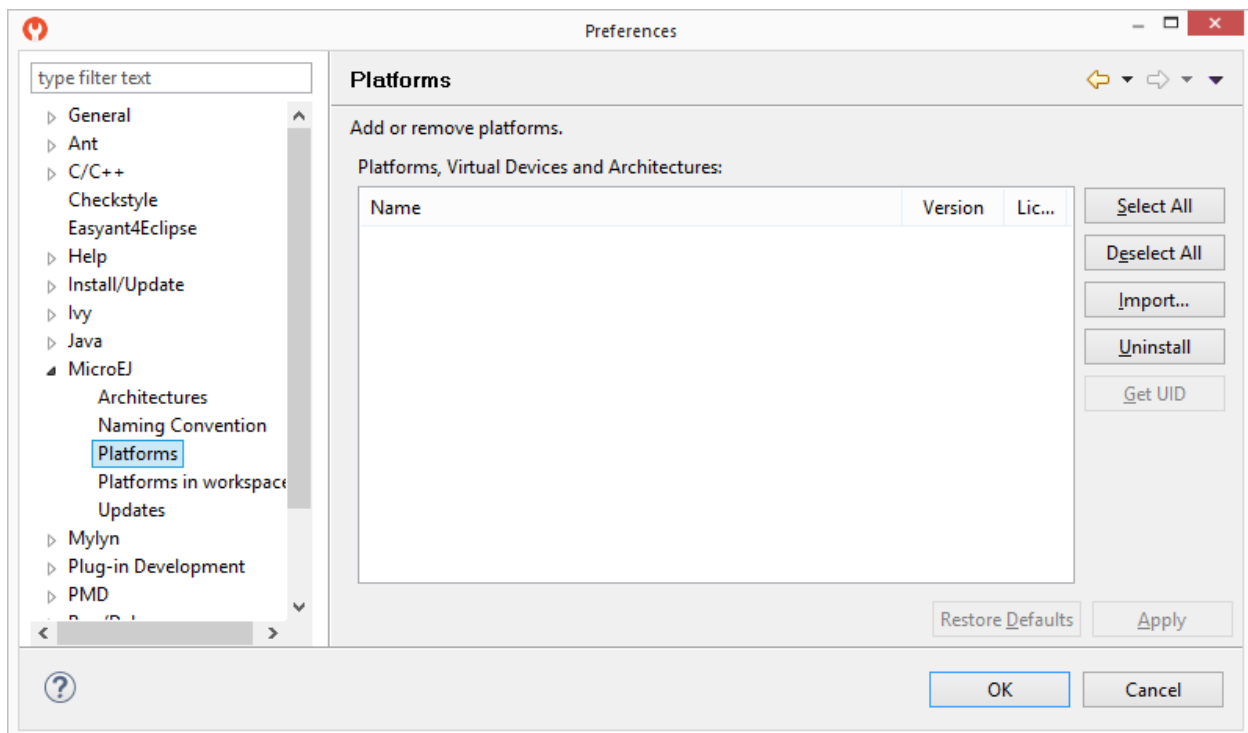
Preferences

type filter text

General
Ant
C/C++
Checkstyle
Easyant4Eclipse
Help
Install/Update
Ivy
Java
MicroEJ
Architectures
Naming Convention
Platforms
Platforms in workspace
Updates
Mylyn
Plug-in Development
PMD
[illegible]

Platforms

Add or remove platforms.

Platforms, Virtual Devices and Architectures:

| Name | Version | Lic... |
|---|---|---|

Select All
Deselect All
Import...
Uninstall
Get UID

Restore Defaults
Apply

OK
Cancel